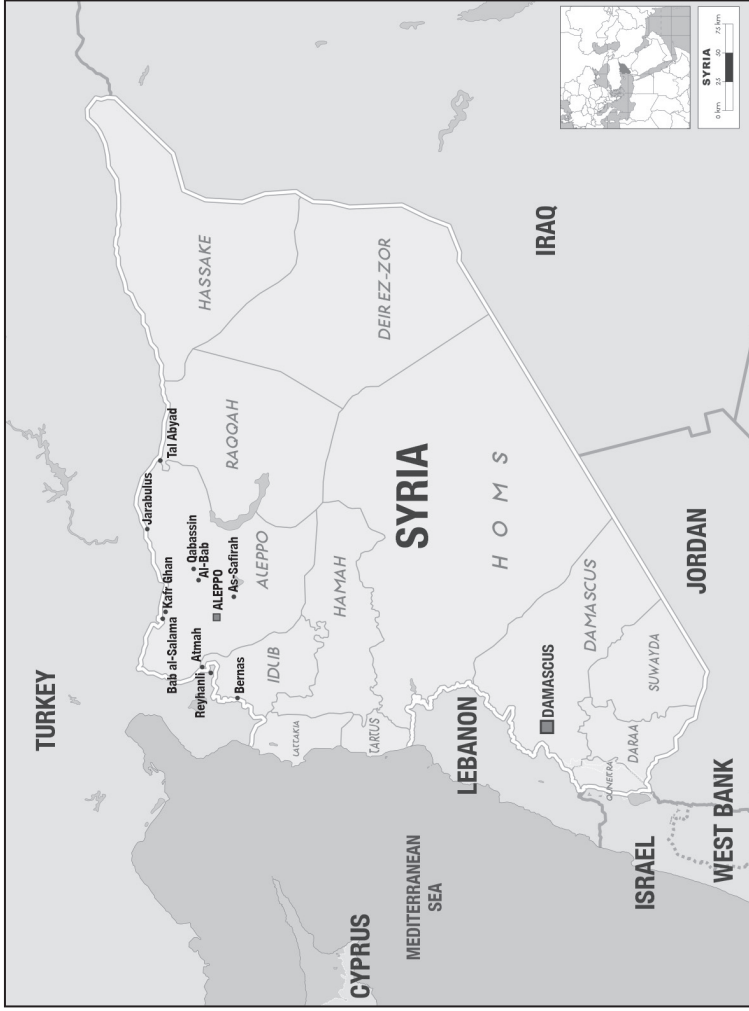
SYRIA
0 km 25 50 75 km

TURKEY

IRAQ

HASSAKE

DEIR EZ-ZOR

RAQQAH

Tal Abyad

Jarabulus

Qabassin

Al-Bab

As-Safirah

Kafr Ghan

Bab al-Salama

Atmah

ALEPPO

Reyhanli

Bernas

IDLIB

HAMAH

SYRIA

HOMS

LATTAKIA

TARTUS

DAMASCUS

DAMASCUS

SUWAYDA

DARAA

QUNEITRA

LEBANON

JORDAN

MEDITERRANEAN SEA

CYPRUS

ISRAEL

WEST BANK